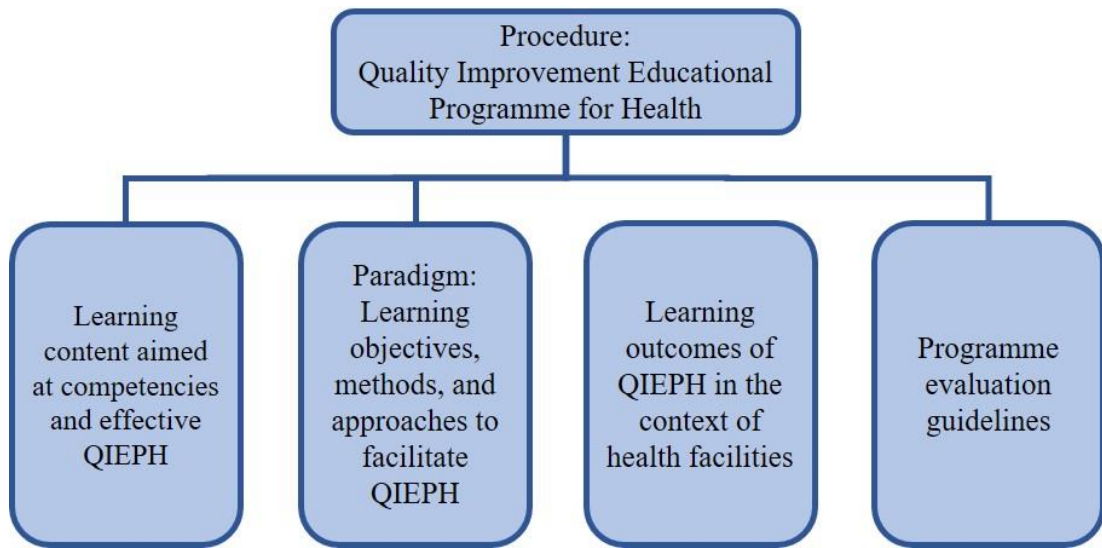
Procedure:
Quality Improvement Educational Programme for Health

Learning content aimed at competencies and effective QIEPH

Paradigm: Learning objectives, methods, and approaches to facilitate QIEPH

Learning outcomes of QIEPH in the context of health facilities

Programme evaluation guidelines